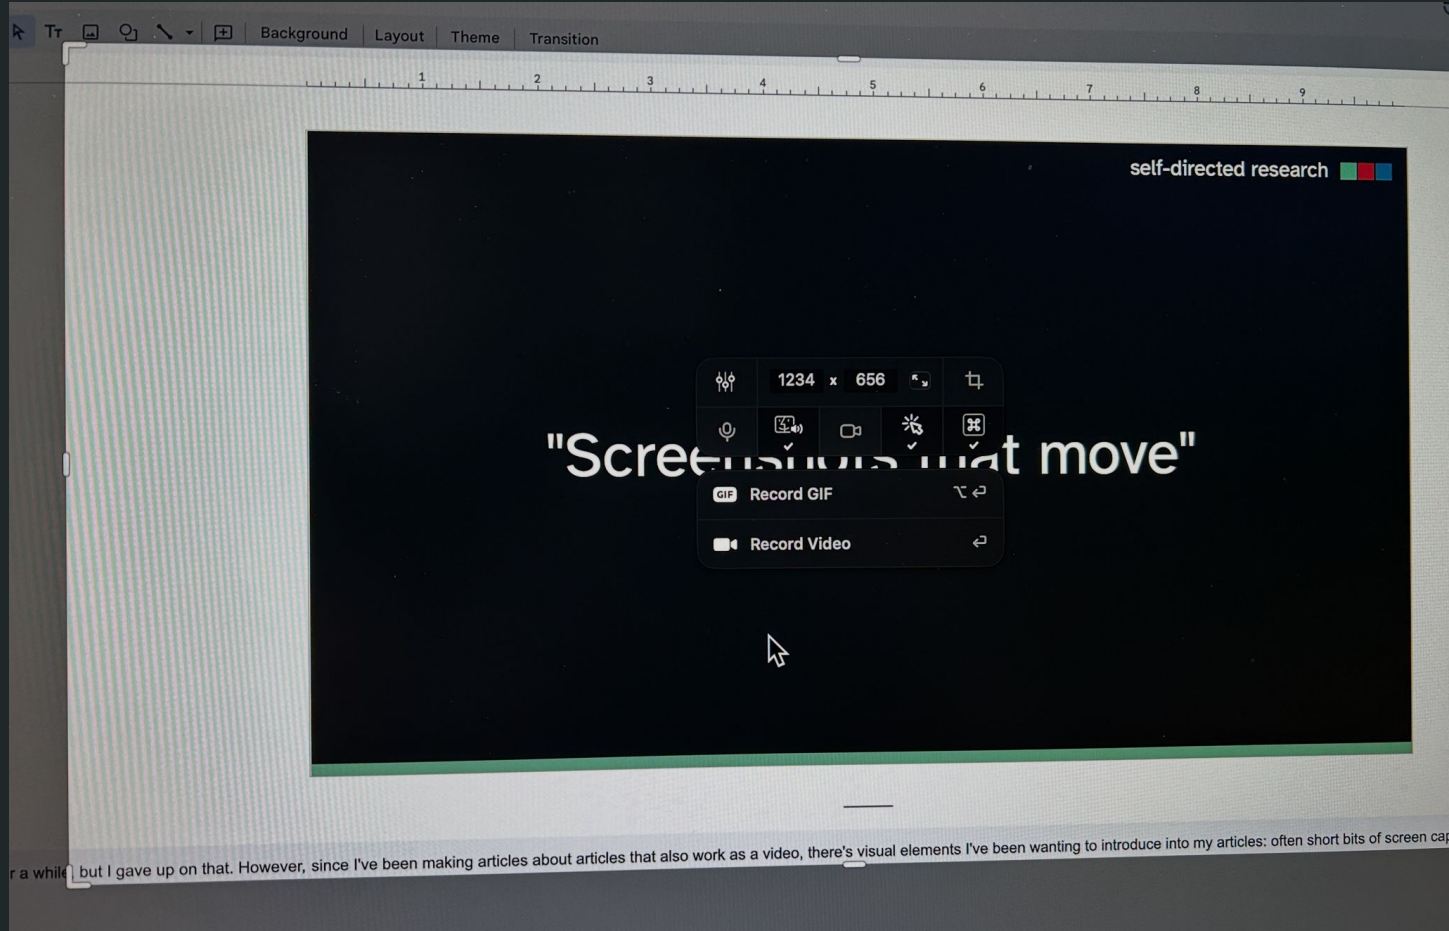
Background Layout Theme Transition

1 2 3 4 5 6 7 8 9

self-directed research

1234 x 656

"Scree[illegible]t move"

Record GIF ⌥↩

Record Video ↩

r a whil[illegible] but I gave up on that. However, since I've been making articles about articles that also work as a video, there's visual elements I've been wanting to introduce into my articles: often short bits of screen ca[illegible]